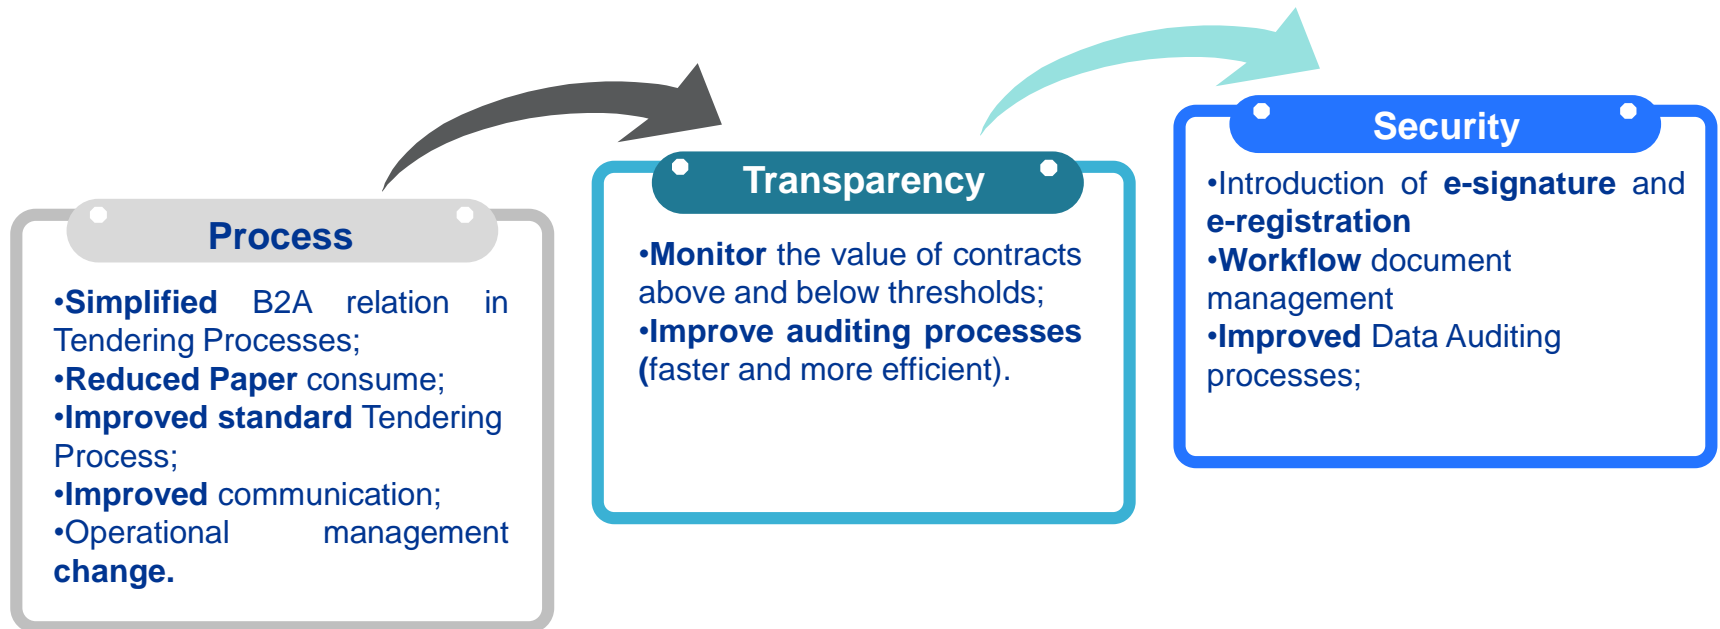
Process

•Simplified B2A relation in Tendering Processes;
•Reduced Paper consume;
•Improved standard Tendering Process;
•Improved communication;
•Operational management change.

Transparency

•Monitor the value of contracts above and below thresholds;
•Improve auditing processes (faster and more efficient).

Security

•Introduction of e-signature and e-registration
•Workflow document management
•Improved Data Auditing processes;